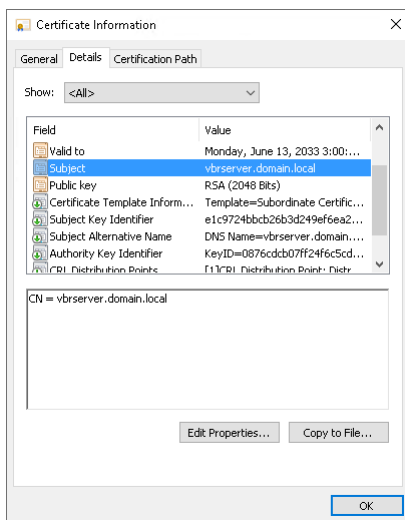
Certificate Information

General | Details | Certification Path

Show: <All>

| Field | Value |
|---|---|
| Valid to | Monday, June 13, 2033 3:00:... |
| Subject | vbrserver.domain.local |
| Public key | RSA (2048 Bits) |
| Certificate Template Inform... | Template=Subordinate Certific... |
| Subject Key Identifier | e1c9724bbcb26b3d249ef6ea2... |
| Subject Alternative Name | DNS Name=vbrserver.domain.... |
| Authority Key Identifier | KeyID=0876cdcb07ff24f6c5cd... |
| CRL Distribution Points | [1]CRL Distribution Point: Distr... |

CN = vbrserver.domain.local

Edit Properties... | Copy to File...

OK